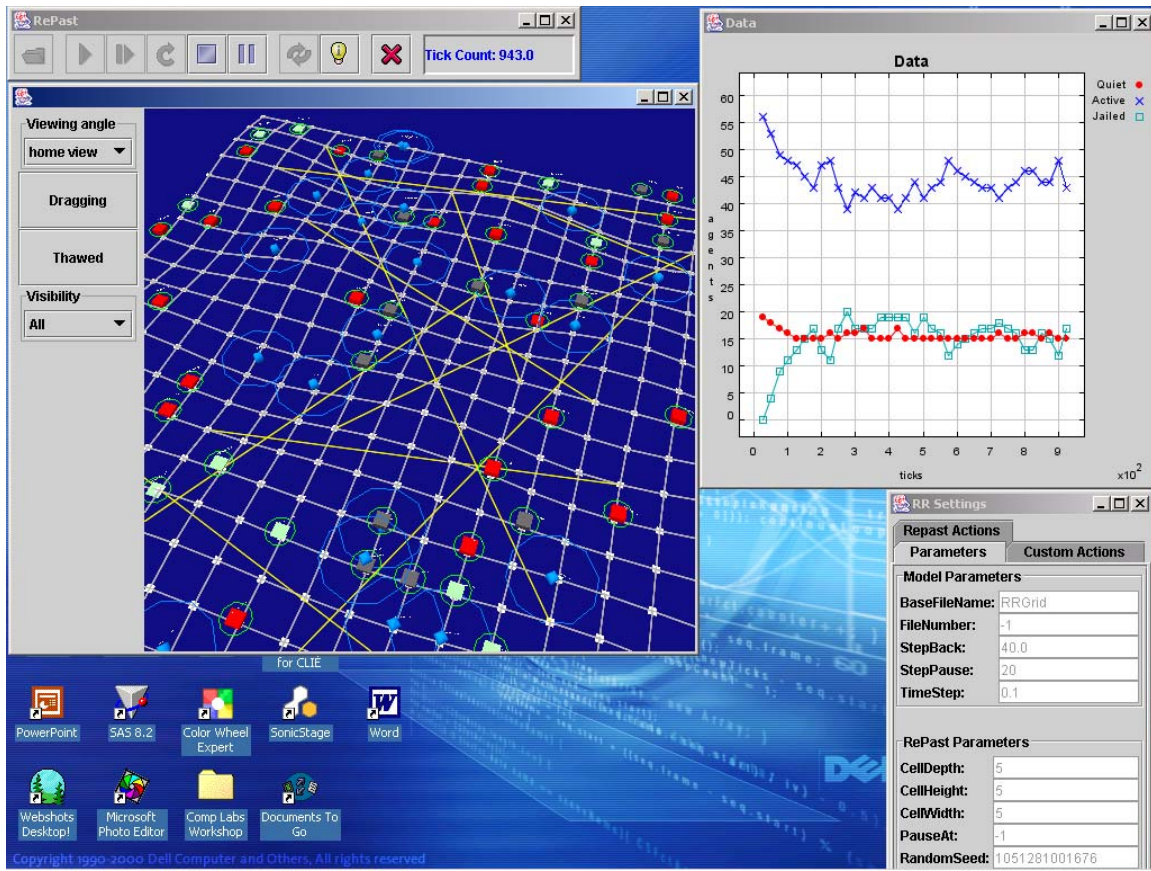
RePast

Tick Count: 943.0

Viewing angle
home view
Dragging
Thawed
Visibility
All

Data

Data

Quiet
Active
Jailed

60
55
50
45
40
35
30
25
20
15
10
5
0

agents

0 1 2 3 4 5 6 7 8 9

ticks

$x10^2$

RR Settings

Repast Actions
Parameters
Custom Actions

Model Parameters
BaseFileName: RRGrid
FileNumber: -1
StepBack: 40.0
StepPause: 20
TimeStep: 0.1

RePast Parameters
CellDepth: 5
CellHeight: 5
CellWidth: 5
PauseAt: -1
RandomSeed: 1051281001676

for CLIÉ

PowerPoint
SAS 8.2
Color Wheel Expert
SonicStage
Word
Webshots Desktop!
Microsoft Photo Editor
Comp Labs Workshop
Documents To Go

Copyright 1990-2000 Dell Computer and Others, All rights reserved